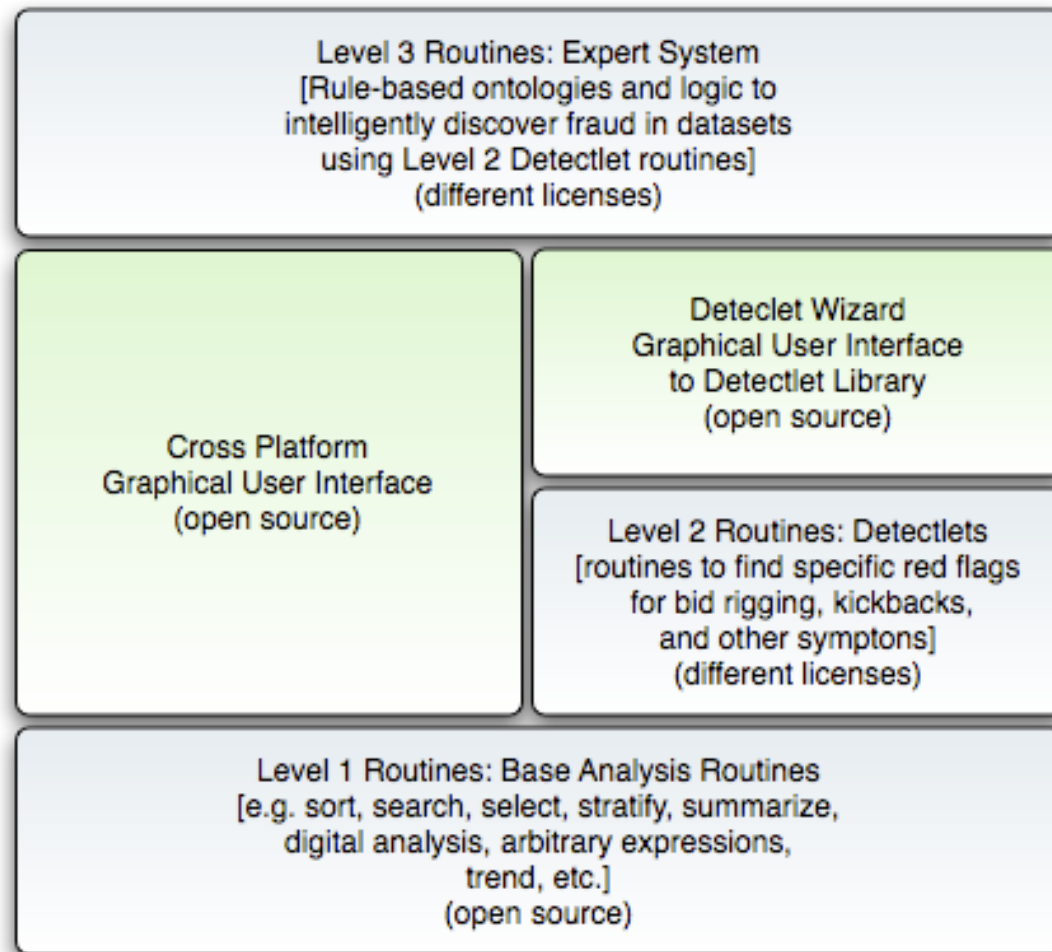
Level 3 Routines: Expert System
[Rule-based ontologies and logic to intelligently discover fraud in datasets using Level 2 Detectlet routines]
(different licenses)

Cross Platform
Graphical User Interface
(open source)

Deteclet Wizard
Graphical User Interface
to Detectlet Library
(open source)

Level 2 Routines: Detectlets
[routines to find specific red flags for bid rigging, kickbacks, and other symptons]
(different licenses)

Level 1 Routines: Base Analysis Routines
[e.g. sort, search, select, stratify, summarize, digital analysis, arbitrary expressions, trend, etc.]
(open source)